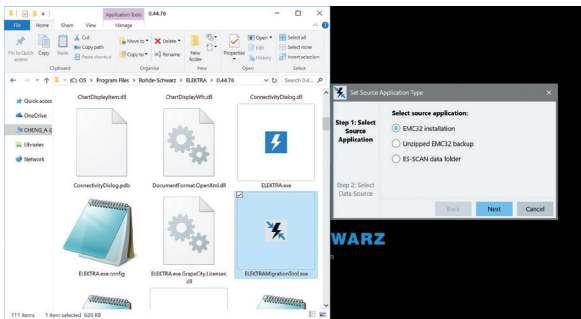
Application Tools 0.44.76

File Home Share View Manage

Pin to Quick access Copy Paste Cut Copy path Paste shortcut Move to Copy to Delete Rename New folder Properties Open Edit History Select all Select none Invert selection

Clipboard Organize New Open Select

« (C:) OS › Program Files › Rohde-Schwarz › ELEKTRA › 0.44.76

Search 0.4...

Quick access
OneDrive
CHENG_A_(
Libraries
Network

ChartDisplayItem.dll
ChartDisplayWfc.dll
ConnectivityDialog.dll
ConnectivityDialog.pdb
DocumentFormat.OpenXml.dll
ELEKTRA.exe
ELEKTRA.exe.config
ELEKTRA.exe.GrapeCity.Licenses.dll
ELEKTRAMigrationTool.exe

111 items 1 item selected 626 KB

Set Source Application Type

Step 1: Select Source Application

Step 2: Select Data Source

Select source application:

EMC32 installation

Unzipped EMC32 backup

ES-SCAN data folder

Back Next Cancel

WARZ